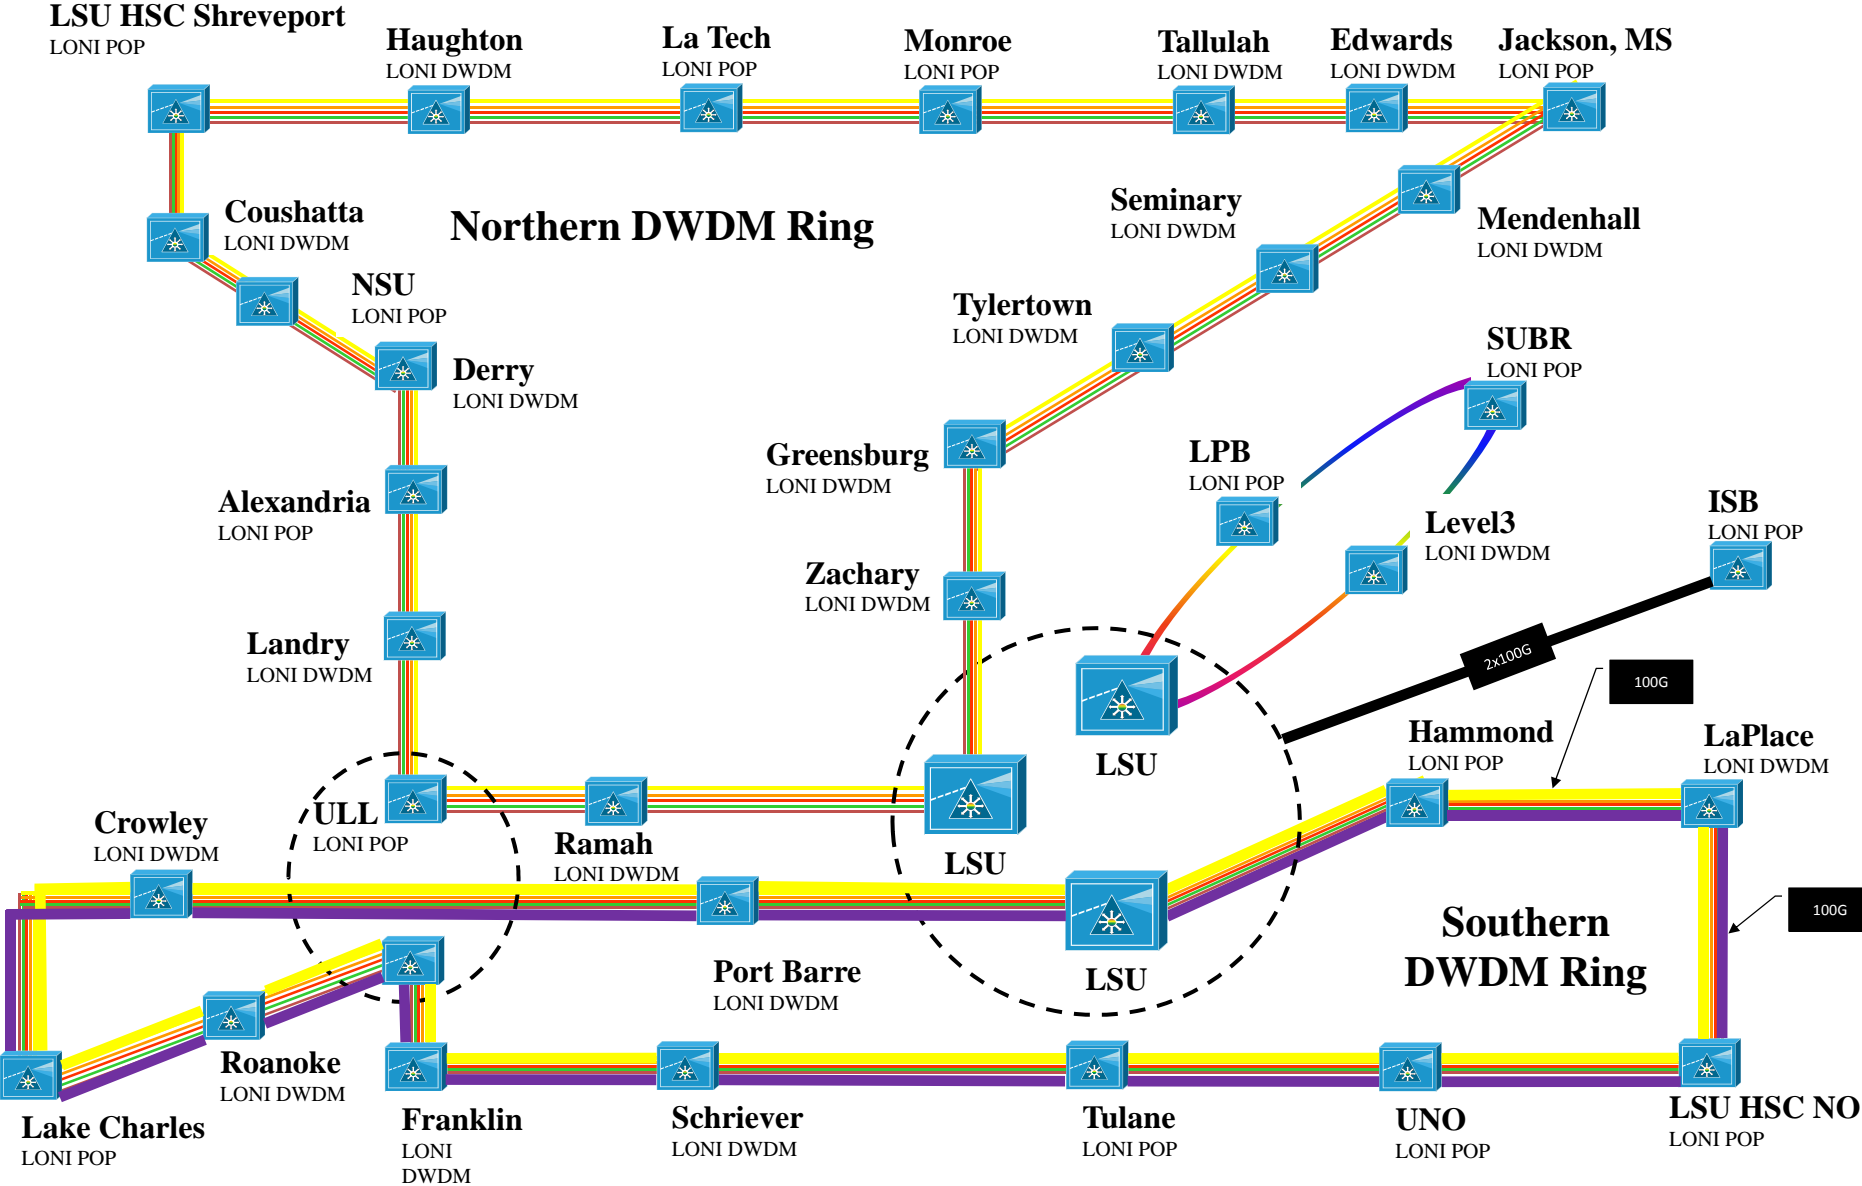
LSU HSC Shreveport
LONI POP

Haughton
LONI DWDM

La Tech
LONI POP

Monroe
LONI POP

Tallulah
LONI DWDM

Edwards
LONI DWDM

Jackson, MS
LONI POP

Coushatta
LONI DWDM

Northern DWDM Ring

Seminary
LONI DWDM

Mendenhall
LONI DWDM

NSU
LONI POP

Derry
LONI DWDM

Tylertown
LONI DWDM

SUBR
LONI POP

Greensburg
LONI DWDM

LPB
LONI POP

Alexandria
LONI POP

Level3
LONI DWDM

ISB
LONI POP

Zachary
LONI DWDM

Landry
LONI DWDM

2x100G

100G

LSU

Hammond
LONI POP

LaPlace
LONI DWDM

ULL
LONI POP

Ramah
LONI DWDM

Crowley
LONI DWDM

LSU

100G

Southern DWDM Ring

Port Barre
LONI DWDM

LSU

Roanoke
LONI DWDM

Lake Charles
LONI POP

Franklin
LONI DWDM

Schriever
LONI DWDM

Tulane
LONI POP

UNO
LONI POP

LSU HSC NO
LONI POP